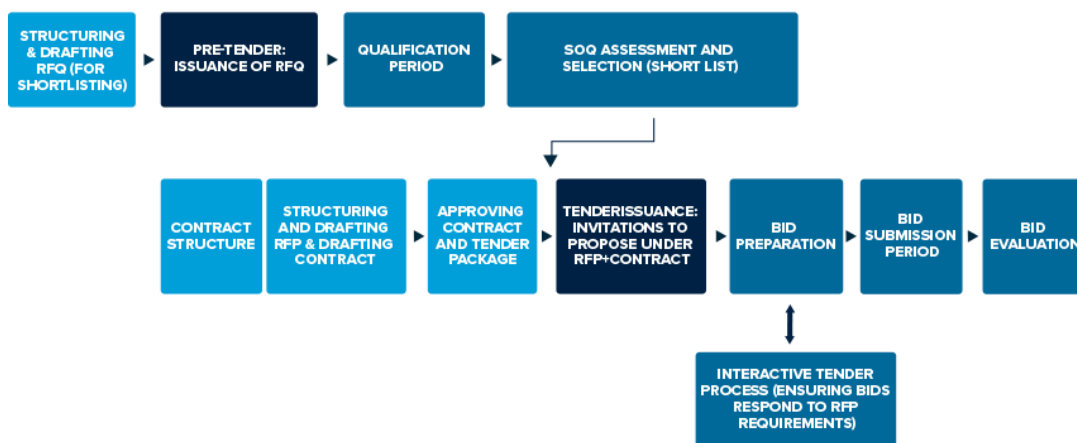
STRUCTURING & DRAFTING RFQ (FOR SHORTLISTING)

PRE-TENDER: ISSUANCE OF RFQ

QUALIFICATION PERIOD

SOQ ASSESSMENT AND SELECTION (SHORT LIST)

CONTRACT STRUCTURE

STRUCTURING AND DRAFTING RFP & DRAFTING CONTRACT

APPROVING CONTRACT AND TENDER PACKAGE

TENDERISSUANCE: INVITATIONS TO PROPOSE UNDER RFP+CONTRACT

BID PREPARATION

BID SUBMISSION PERIOD

BID EVALUATION

INTERACTIVE TENDER PROCESS (ENSURING BIDS RESPOND TO RFP REQUIREMENTS)